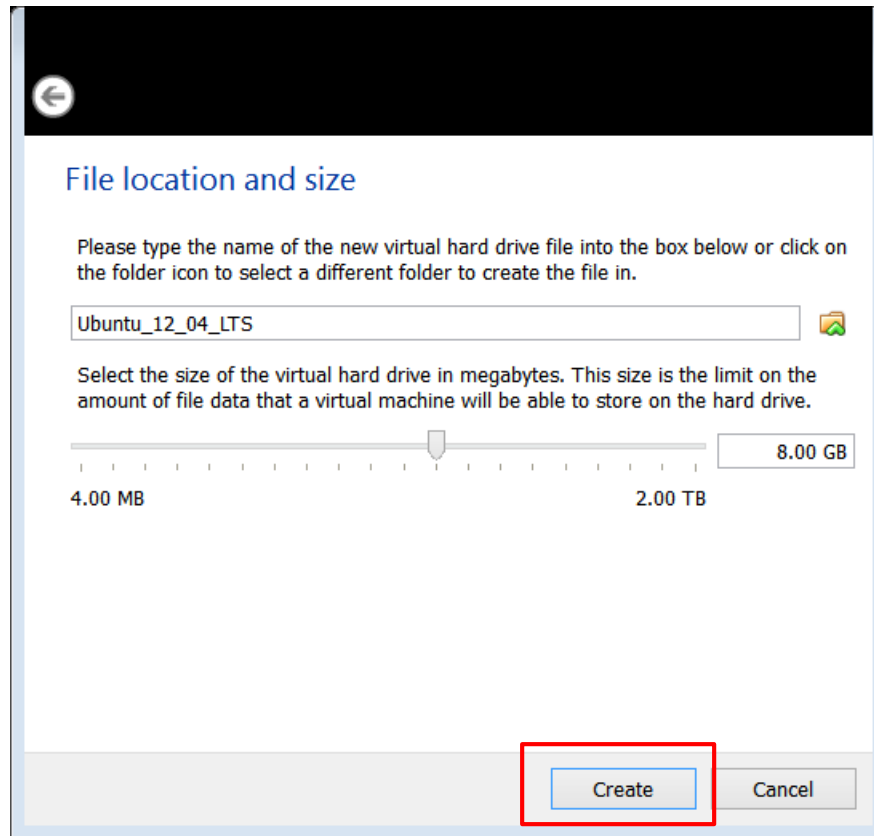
File location and size

Please type the name of the new virtual hard drive file into the box below or click on the folder icon to select a different folder to create the file in.

Ubuntu_12_04_LTS

Select the size of the virtual hard drive in megabytes. This size is the limit on the amount of file data that a virtual machine will be able to store on the hard drive.

8.00 GB

4.00 MB

2.00 TB

Create

Cancel